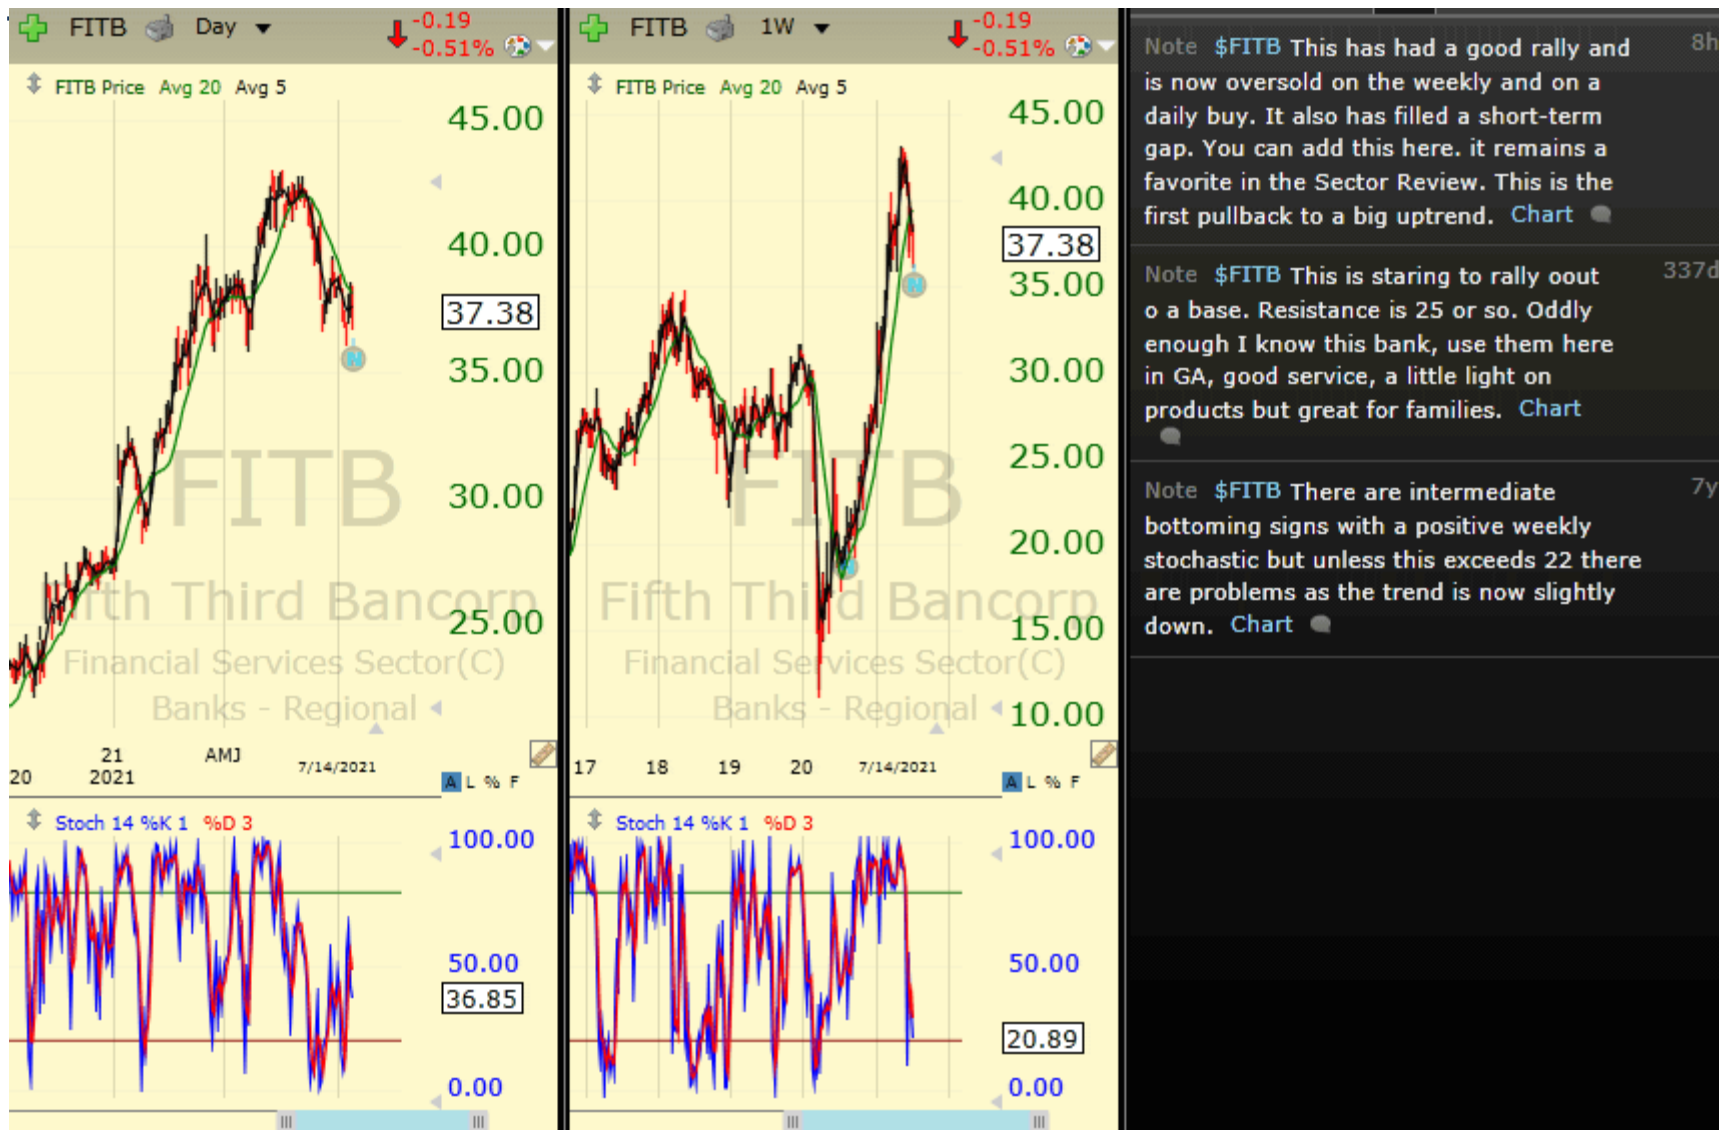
FITB Day -0.19 -0.51%

FITB Price Avg 20 Avg 5

45.00
40.00
37.38
35.00
30.00
25.00

FITB
Fifth Third Bancorp
Financial Services Sector(C)
Banks - Regional

20 21 2021 AMJ 7/14/2021

A L % F

Stoch 14 %K 1 %D 3

100.00
50.00
36.85
0.00

FITB 1W -0.19 -0.51%

FITB Price Avg 20 Avg 5

45.00
40.00
37.38
35.00
30.00
25.00
20.00
15.00
10.00

FITB
Fifth Third Bancorp
Financial Services Sector(C)
Banks - Regional

17 18 19 20 7/14/2021

A L % F

Stoch 14 %K 1 %D 3

100.00
50.00
20.89
0.00

Note $FITB This has had a good rally and is now oversold on the weekly and on a daily buy. It also has filled a short-term gap. You can add this here. it remains a favorite in the Sector Review. This is the first pullback to a big uptrend. Chart 8h

Note $FITB This is staring to rally oout o a base. Resistance is 25 or so. Oddly enough I know this bank, use them here in GA, good service, a little light on products but great for families. Chart 337d

Note $FITB There are intermediate bottoming signs with a positive weekly stochastic but unless this exceeds 22 there are problems as the trend is now slightly down. Chart 7y